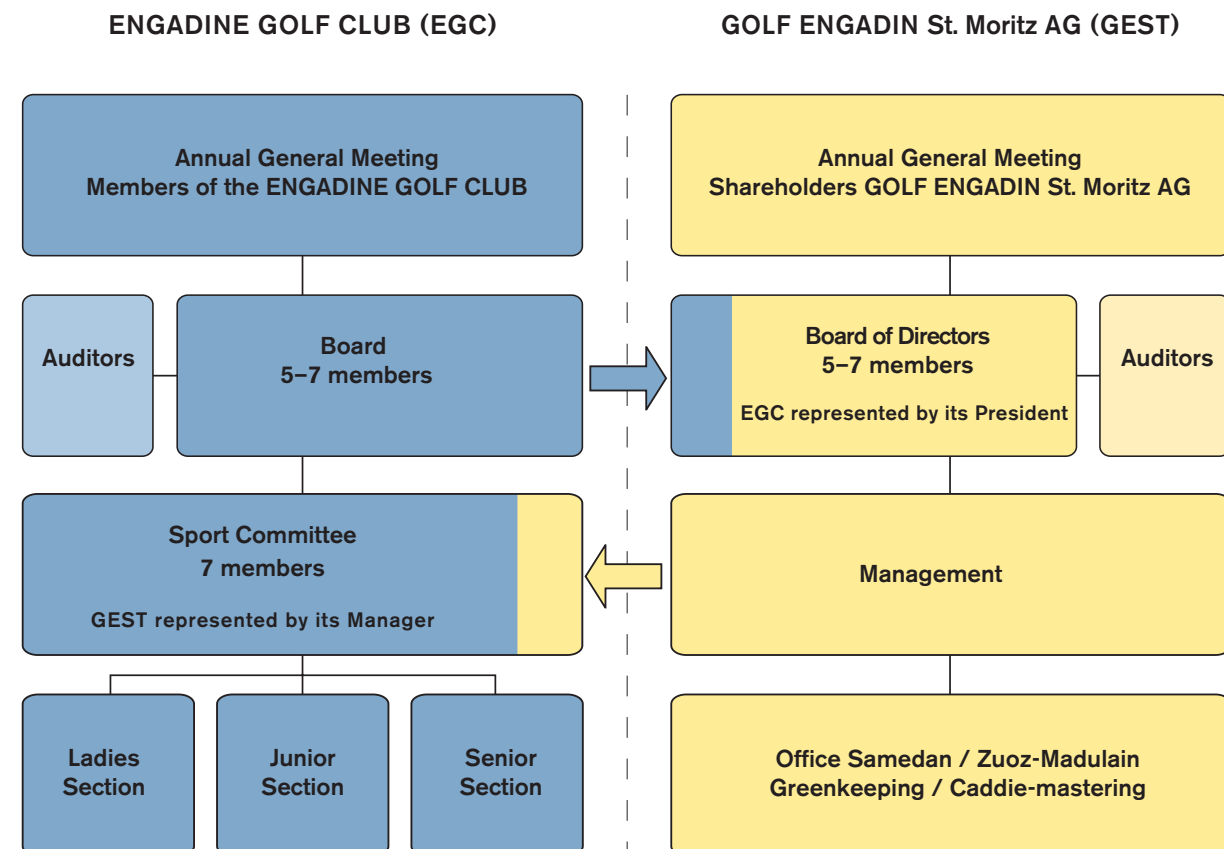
ENGADINE GOLF CLUB (EGC)

GOLF ENGADIN St. Moritz AG (GEST)

Annual General Meeting
Members of the ENGADINE GOLF CLUB

Auditors

Board
5–7 members

Sport Committee
7 members

GEST represented by its Manager

Ladies Section

Junior Section

Senior Section

Annual General Meeting
Shareholders GOLF ENGADIN St. Moritz AG

Board of Directors
5–7 members

EGC represented by its President

Auditors

Management

Office Samedan / Zuoz-Madulain
Greenkeeping / Caddie-mastering